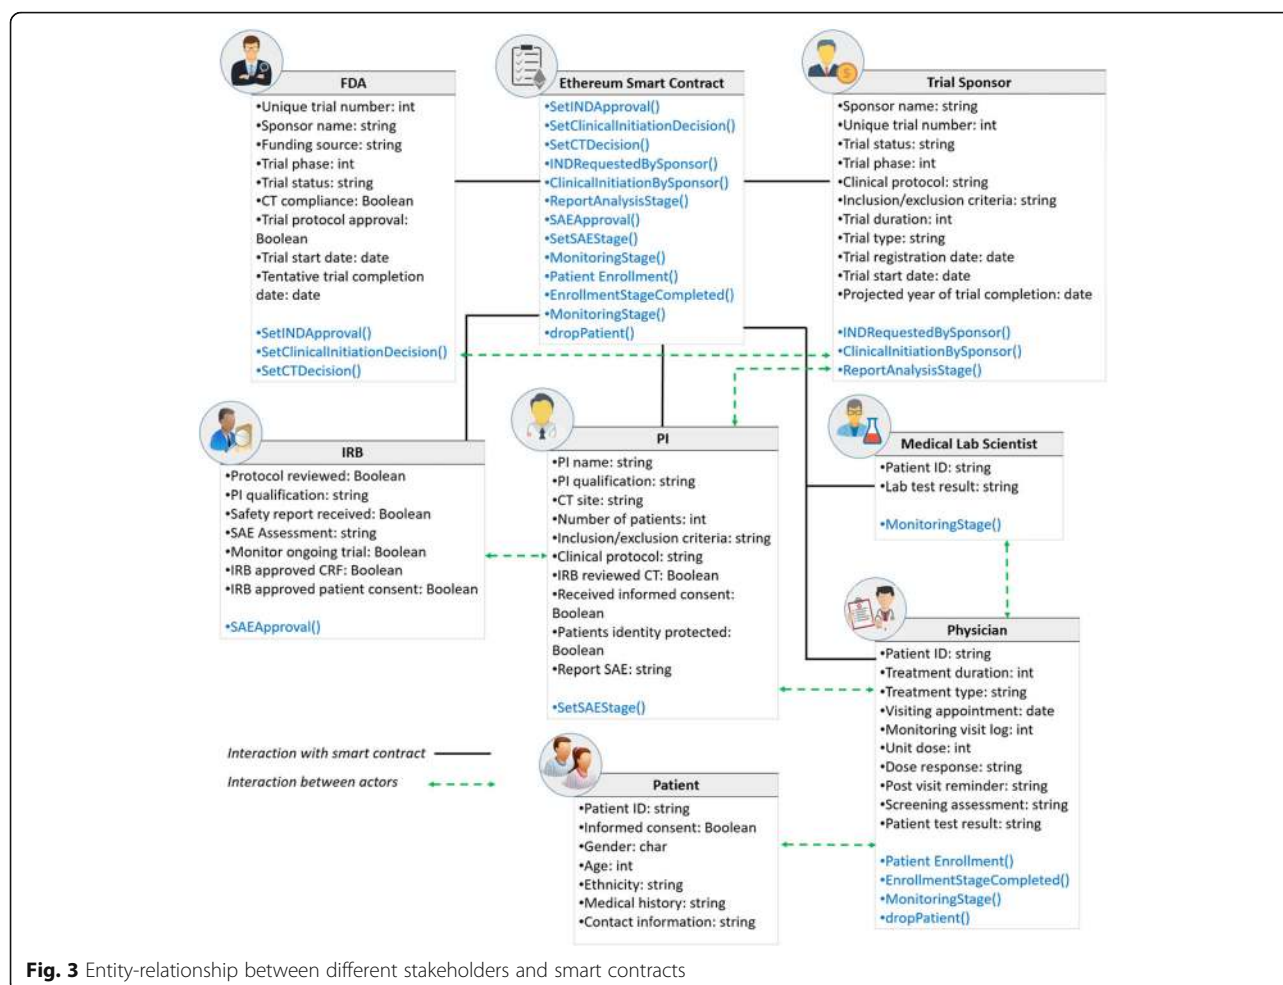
FDA
•Unique trial number: int
•Sponsor name: string
•Funding source: string
•Trial phase: int
•Trial status: string
•CT compliance: Boolean
•Trial protocol approval: Boolean
•Trial start date: date
•Tentative trial completion date: date

•SetINDApproval()
•SetClinicalInitiationDecision()
•SetCTDecision()

Ethereum Smart Contract
•SetINDApproval()
•SetClinicalInitiationDecision()
•SetCTDecision()
•INDRequestedBySponsor()
•ClinicalInitiationBySponsor()
•ReportAnalysisStage()
•SAEApproval()
•SetSAEStage()
•MonitoringStage()
•Patient Enrollment()
•EnrollmentStageCompleted()
•MonitoringStage()
•dropPatient()

Trial Sponsor
•Sponsor name: string
•Unique trial number: int
•Trial status: string
•Trial phase: int
•Clinical protocol: string
•Inclusion/exclusion criteria: string
•Trial duration: int
•Trial type: string
•Trial registration date: date
•Trial start date: date
•Projected year of trial completion: date

•INDRequestedBySponsor()
•ClinicalInitiationBySponsor()
•ReportAnalysisStage()

IRB
•Protocol reviewed: Boolean
•PI qualification: string
•Safety report received: Boolean
•SAE Assessment: string
•Monitor ongoing trial: Boolean
•IRB approved CRF: Boolean
•IRB approved patient consent: Boolean

•SAEApproval()

PI
•PI name: string
•PI qualification: string
•CT site: string
•Number of patients: int
•Inclusion/exclusion criteria: string
•Clinical protocol: string
•IRB reviewed CT: Boolean
•Received informed consent: Boolean
•Patients identity protected: Boolean
•Report SAE: string

•SetSAEStage()

Medical Lab Scientist
•Patient ID: string
•Lab test result: string

•MonitoringStage()

Physician
•Patient ID: string
•Treatment duration: int
•Treatment type: string
•Visiting appointment: date
•Monitoring visit log: int
•Unit dose: int
•Dose response: string
•Post visit reminder: string
•Screening assessment: string
•Patient test result: string

•Patient Enrollment()
•EnrollmentStageCompleted()
•MonitoringStage()
•dropPatient()

Interaction with smart contract
Interaction between actors

Patient
•Patient ID: string
•Informed consent: Boolean
•Gender: char
•Age: int
•Ethnicity: string
•Medical history: string
•Contact information: string

Fig. 3 Entity-relationship between different stakeholders and smart contracts